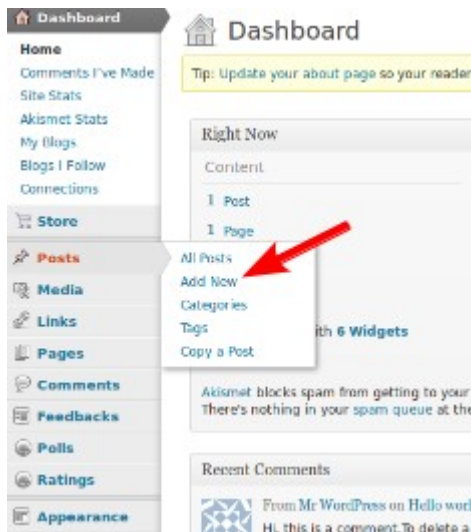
Dashboard
Home
Comments I've Made
Site Stats
Akismet Stats
My Blogs
Blogs I Follow
Connections
Store
Posts
Media
Links
Pages
Comments
Feedbacks
Polls
Ratings
Appearance

Dashboard

Tip: Update your about page so your reader

Right Now
Content
1 Post
1 Page

All Posts
Add New
Categories
Tags
Copy a Post

ith 6 Widgets

Akismet blocks spam from getting to your
There's nothing in your spam queue at the

Recent Comments
From Mr WordPress on Hello worl
Hi, this is a comment.To delete a